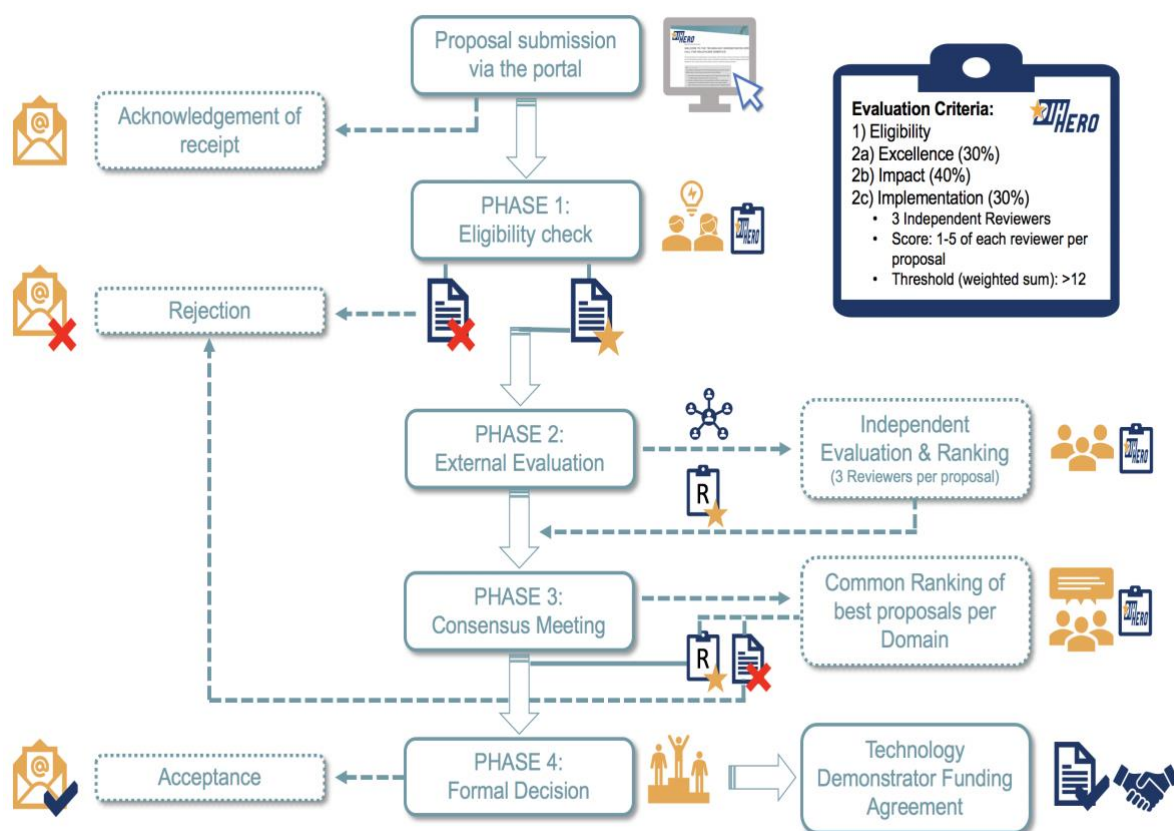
Proposal submission via the portal

Acknowledgement of receipt

Evaluation Criteria:
1) Eligibility
2a) Excellence (30%)
2b) Impact (40%)
2c) Implementation (30%)
• 3 Independent Reviewers
• Score: 1-5 of each reviewer per proposal
• Threshold (weighted sum): >12

HERO

PHASE 1:
Eligibility check

HERO

Rejection

PHASE 2:
External Evaluation

Independent Evaluation & Ranking
(3 Reviewers per proposal)

HERO

R

PHASE 3:
Consensus Meeting

Common Ranking of best proposals per Domain

HERO

R

PHASE 4:
Formal Decision

Acceptance

Technology Demonstrator Funding Agreement